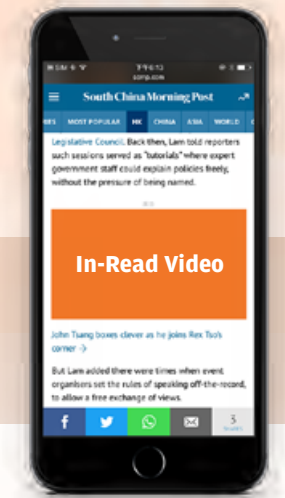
scmp.com

South China Morning Post

MOST POPULAR HK CHINA ASIA WORLD

Legislative Council. Back then, Lam told reporters such sessions served as "tutorials" where expert government staff could explain policies freely, without the pressure of being named.

In-Read Video

John Tsang boxes clever as he joins Rex Tso's corner

But Lam added there were times when event organisers set the rules of speaking off-the-record, to allow a free exchange of views.

3
SHARES